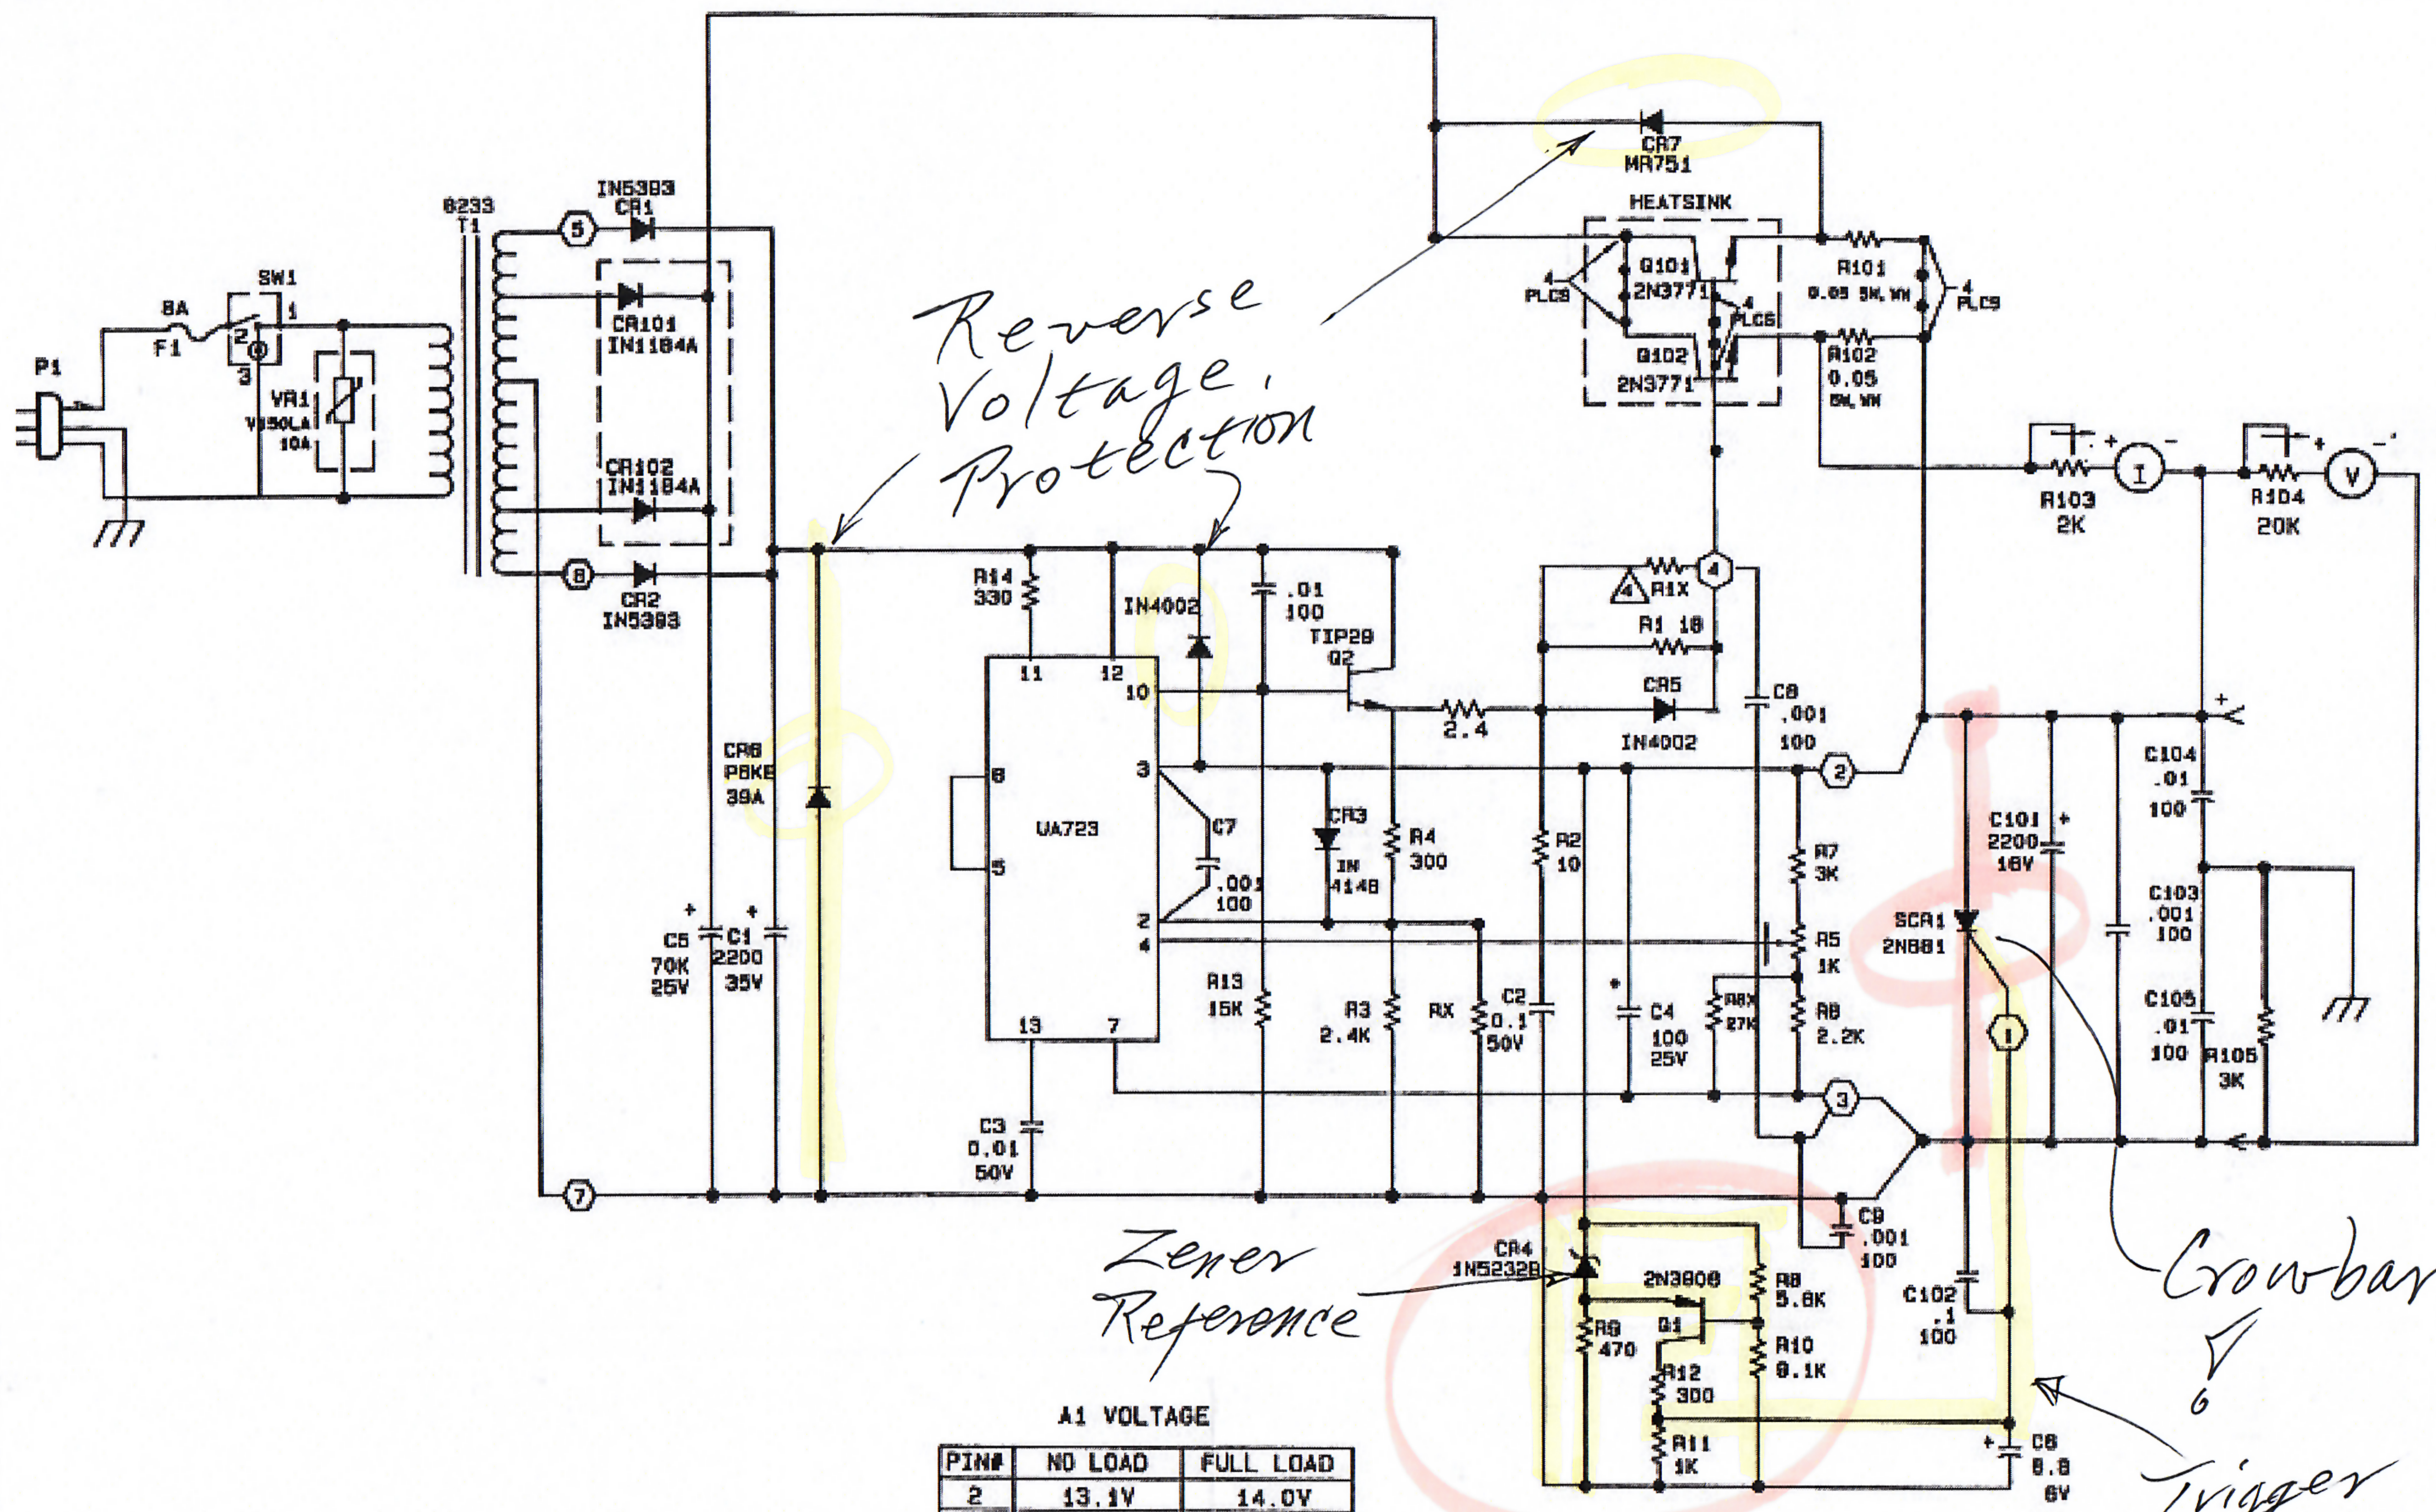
P1
8A
F1
SW1
1
2
3
VR1
V130LA
10A
8233
T1
5
8
7
IN5393
CR1
CR101
IN1184A
CR102
IN1184A
CR2
IN5393
CR7
MR751
HEATSINK
4
PLCS
Q101
2N3771
4
PLCS
Q102
2N3771
R101
0.05 5W, WW
4
PLCS
R102
0.05
5W, WW
Reverse Voltage Protection
CR6
P6KE
39A
C5
70K
25V
C1
2200
35V
R14
330
IN4002
.01
100
TIP29
Q2
11
12
10
6
5
UA723
3
C7
.001
100
2
4
13
7
C3
0.01
50V
R13
15K
CR3
IN
4148
R4
300
R3
2.4K
RX
C2
0.1
50V
2.4
R1X
4
R1 18
CR5
IN4002
R2
10
C8
.001
100
2
R7
3K
R5
1K
R8X
27K
R8
2.2K
C4
100
25V
3
C9
.001
100
R103
2K
I
R104
20K
V
C104
.01
100
C101
2200
16V
SCR1
2N681
C103
.001
100
C105
.01
100
R105
3K
1
C102
.1
100
C6
6.8
6V
CR4
1N5232B
2N3906
Q1
R9
470
R8
5.6K
R10
9.1K
R12
300
R11
1K
Zener Reference
Crowbar
Trigger
A1 VOLTAGE

| PIN# | NO LOAD | FULL LOAD |
|---|---|---|
| 2 | 13.1V | 14.0V |